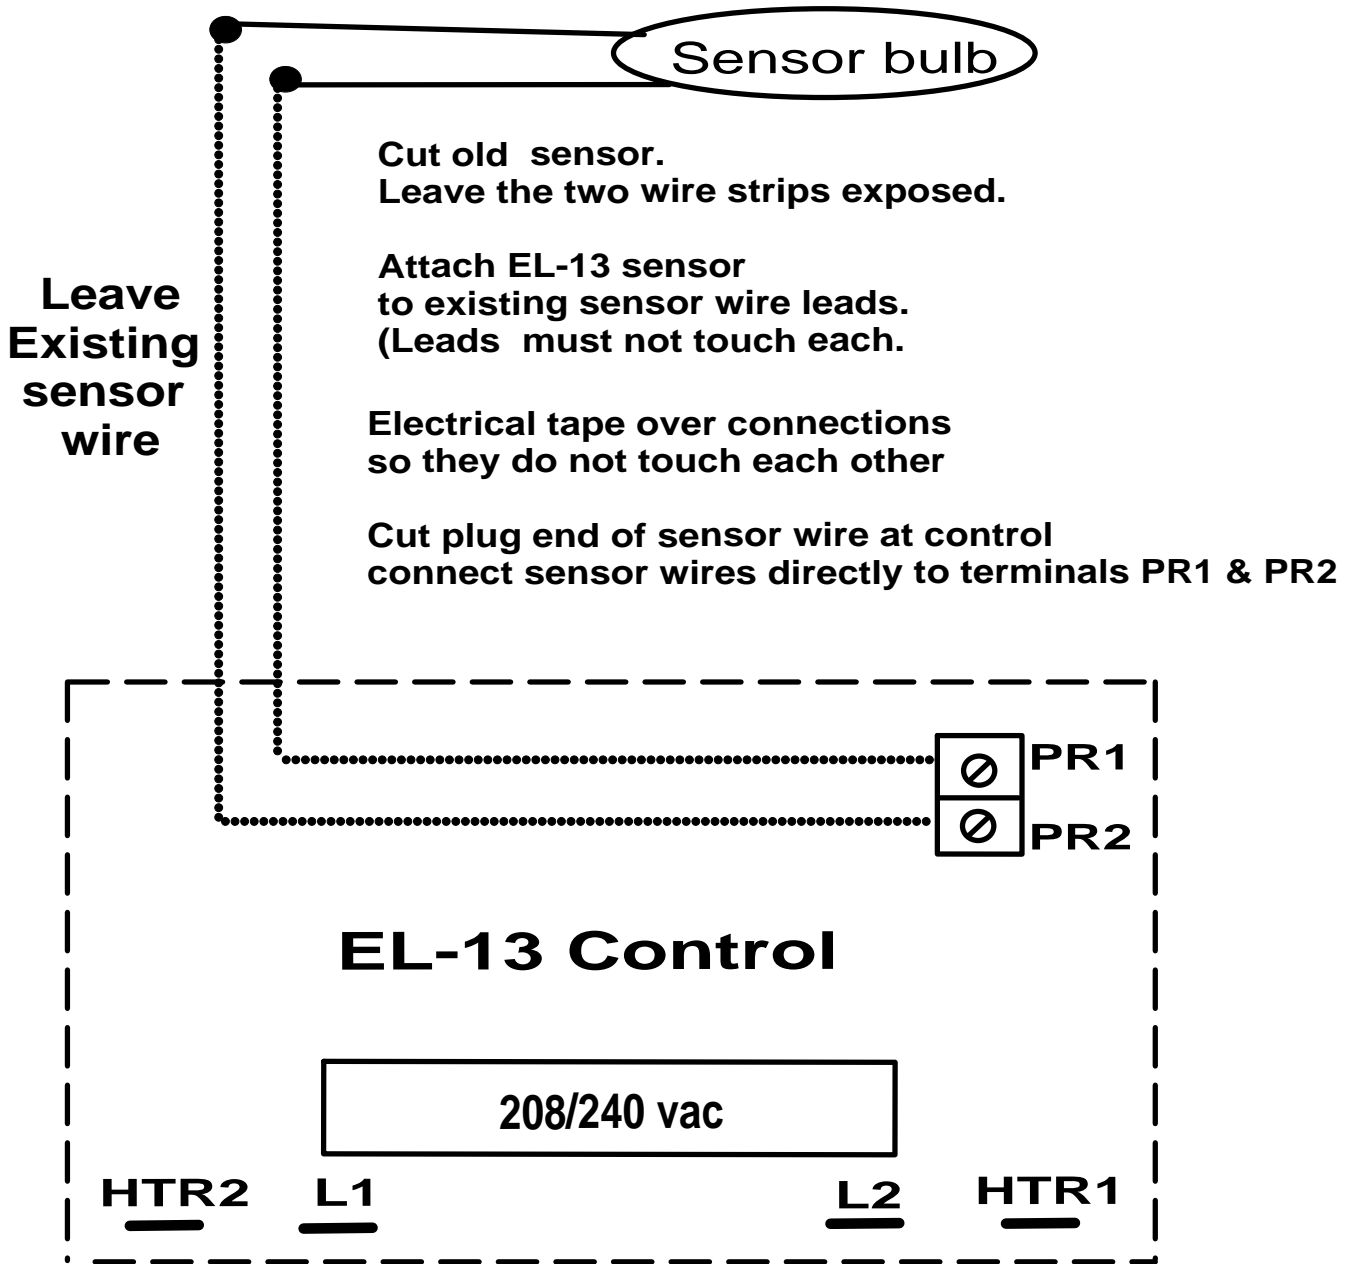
Sensor bulb

Cut old sensor.
Leave the two wire strips exposed.

Attach EL-13 sensor
to existing sensor wire leads.
(Leads must not touch each.

Leave
Existing
sensor
wire

Electrical tape over connections
so they do not touch each other

Cut plug end of sensor wire at control
connect sensor wires directly to terminals PR1 & PR2

PR1
PR2

EL-13 Control

208/240 vac

HTR2 L1 L2 HTR1